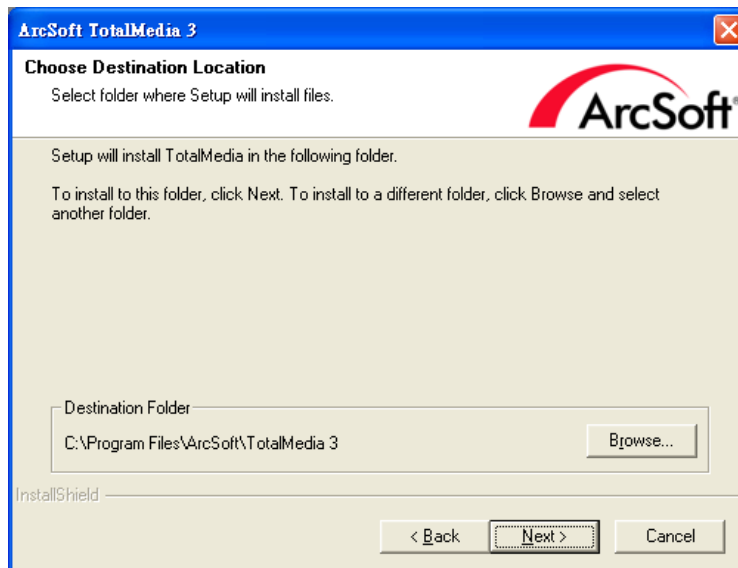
ArcSoft TotalMedia 3

Choose Destination Location

Select folder where Setup will install files.

ArcSoft

Setup will install TotalMedia in the following folder.

To install to this folder, click Next. To install to a different folder, click Browse and select another folder.

Destination Folder

C:\Program Files\ArcSoft\TotalMedia 3

Browse...

InstallShield

< Back

Next >

Cancel